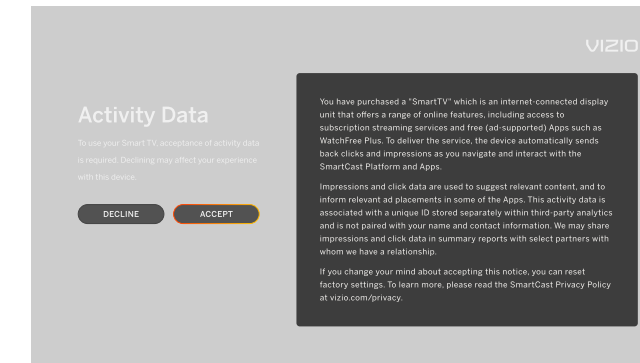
VIZIO

Activity Data

To use your Smart TV, acceptance of activity data is required. Declining may affect your experience with this device.

DECLINE

ACCEPT

You have purchased a "SmartTV" which is an internet-connected display unit that offers a range of online features, including access to subscription streaming services and free (ad-supported) Apps such as WatchFree Plus. To deliver the service, the device automatically sends back clicks and impressions as you navigate and interact with the SmartCast Platform and Apps.

Impressions and click data are used to suggest relevant content, and to inform relevant ad placements in some of the Apps. This activity data is associated with a unique ID stored separately within third-party analytics and is not paired with your name and contact information. We may share impressions and click data in summary reports with select partners with whom we have a relationship.

If you change your mind about accepting this notice, you can reset factory settings. To learn more, please read the SmartCast Privacy Policy at vizio.com/privacy.